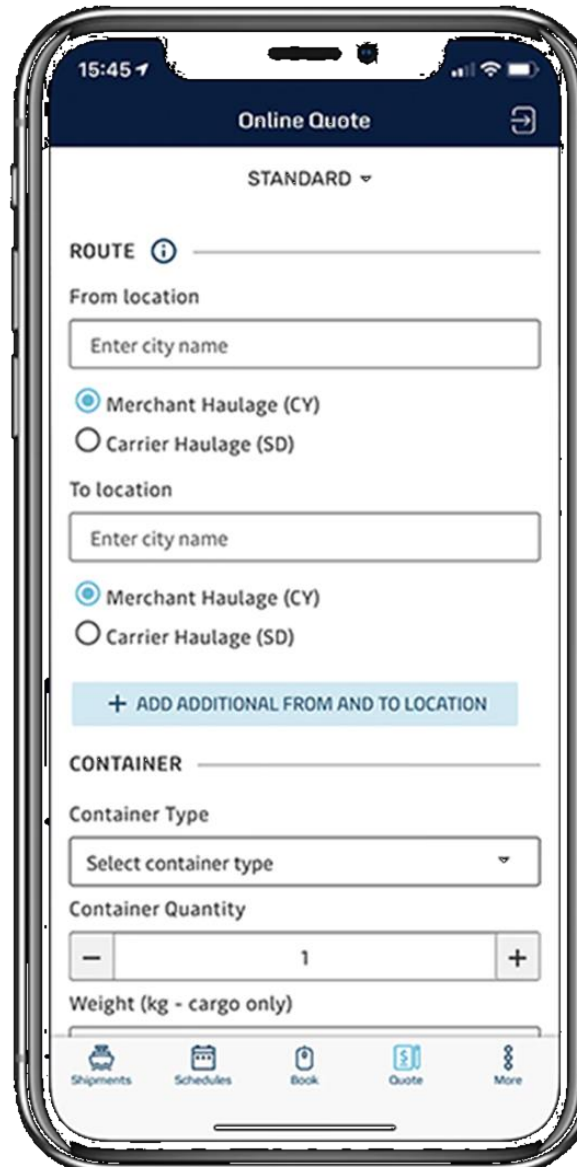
15:45

Online Quote

STANDARD

ROUTE

From location

Enter city name

Merchant Haulage (CY)

Carrier Haulage (SD)

To location

Enter city name

Merchant Haulage (CY)

Carrier Haulage (SD)

+ ADD ADDITIONAL FROM AND TO LOCATION

CONTAINER

Container Type

Select container type

Container Quantity

− 1 +

Weight (kg - cargo only)

Shipments Schedules Book Quote More